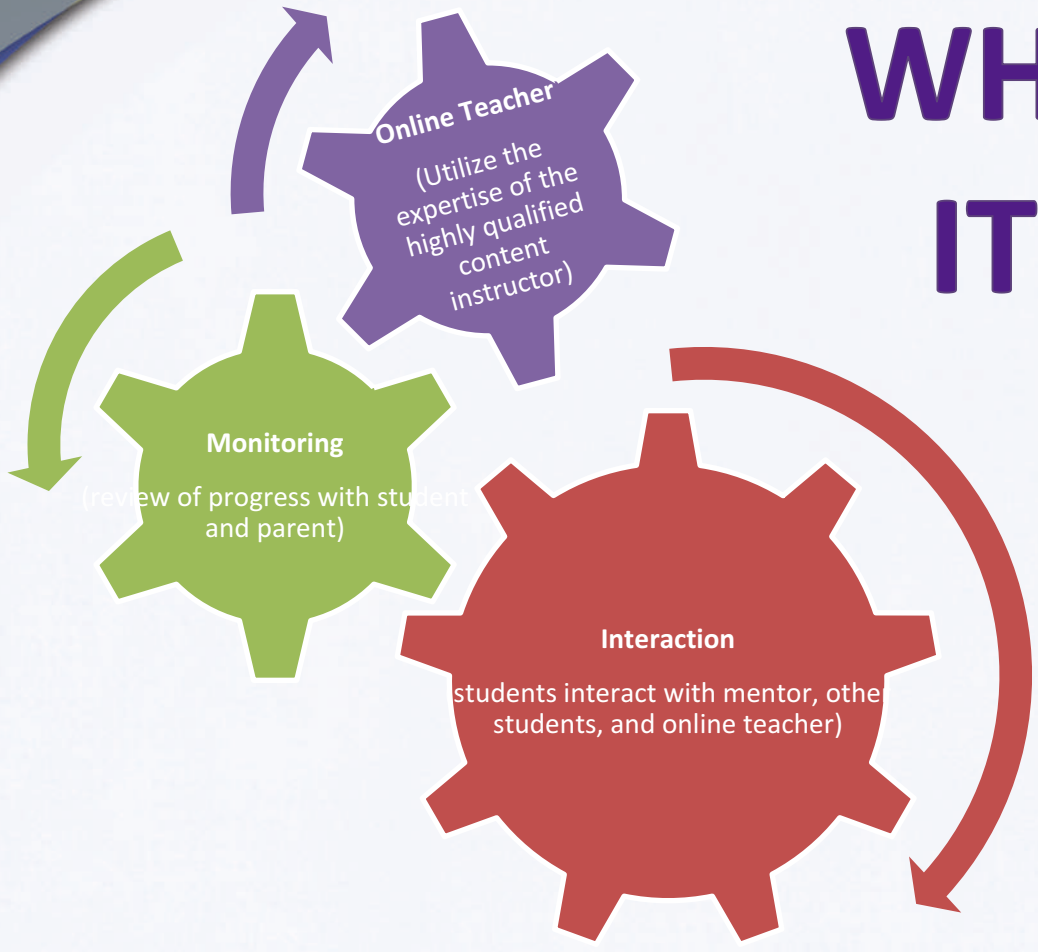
WH
IT

Online Teacher

(Utilize the expertise of the highly qualified content instructor)

Monitoring

(review of progress with student and parent)

Interaction

(students interact with mentor, other students, and online teacher)